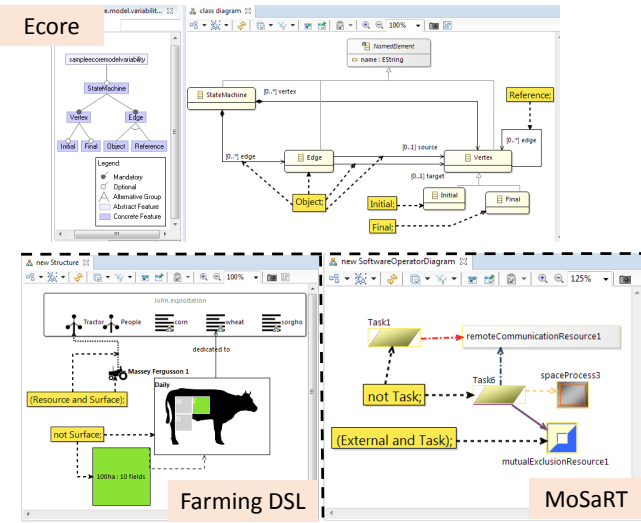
Ecore

e.model.variabilit

sampleecoremodelvariability

StateMachine

Vertex

Edge

Initial

Final

Object

Reference

Legend:

Mandatory

Optional

Alternative Group

Abstract Feature

Concrete Feature

class diagram

100%

NamedElement

name : EString

StateMachine

[0..*] vertex

Reference;

[0..*] edge

[0..1] source

[0..*] edge

Edge

Vertex

[0..1] target

Object;

Initial

Initial;

Final

Final;

new Structure

100%

John.exploitation

Tractor

People

corn

wheat

sorgho

dedicated to

Massey Fergusson 1

Daily

(Resource and Surface);

not Surface;

100ha : 10 fields

Farming DSL

new SoftwareOperatorDiagram

125%

Task1

remoteCommunicationResource1

Task6

spaceProcess3

not Task;

(External and Task);

mutualExclusionResource1

MoSaRT